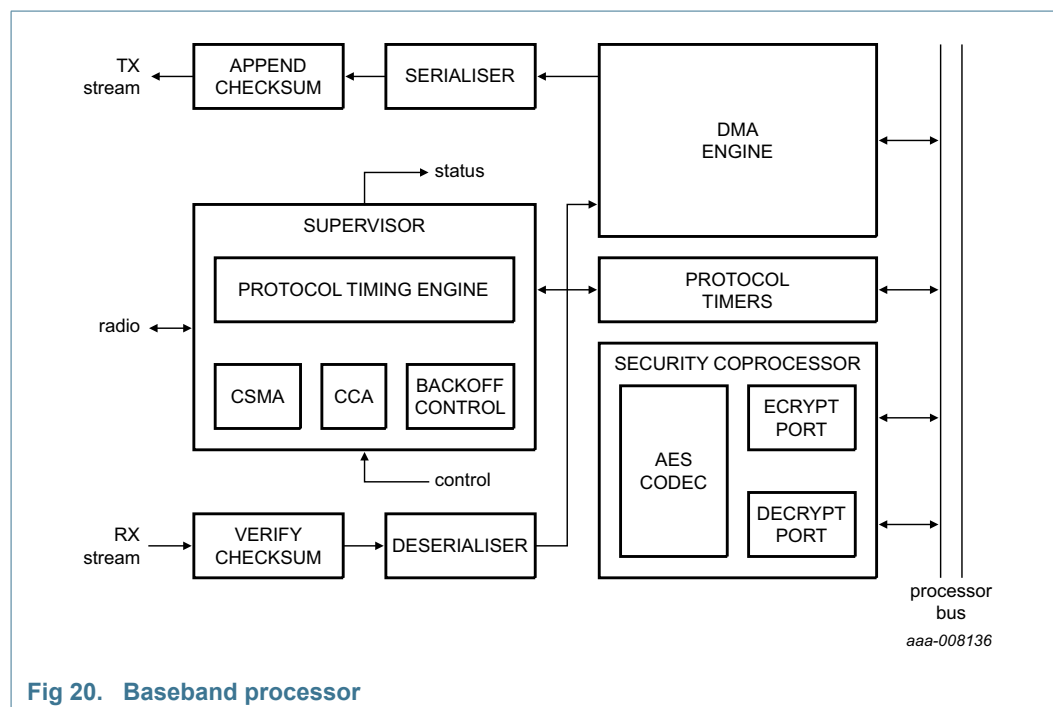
TX stream

APPEND CHECKSUM

SERIALISER

DMA ENGINE

status

SUPERVISOR

PROTOCOL TIMING ENGINE

PROTOCOL TIMERS

radio

CSMA

CCA

BACKOFF CONTROL

SECURITY COPROCESSOR

AES CODEC

ECRYPT PORT

DECRYPT PORT

control

RX stream

VERIFY CHECKSUM

DESERIALISER

processor bus

aaa-008136

Fig 20. Baseband processor